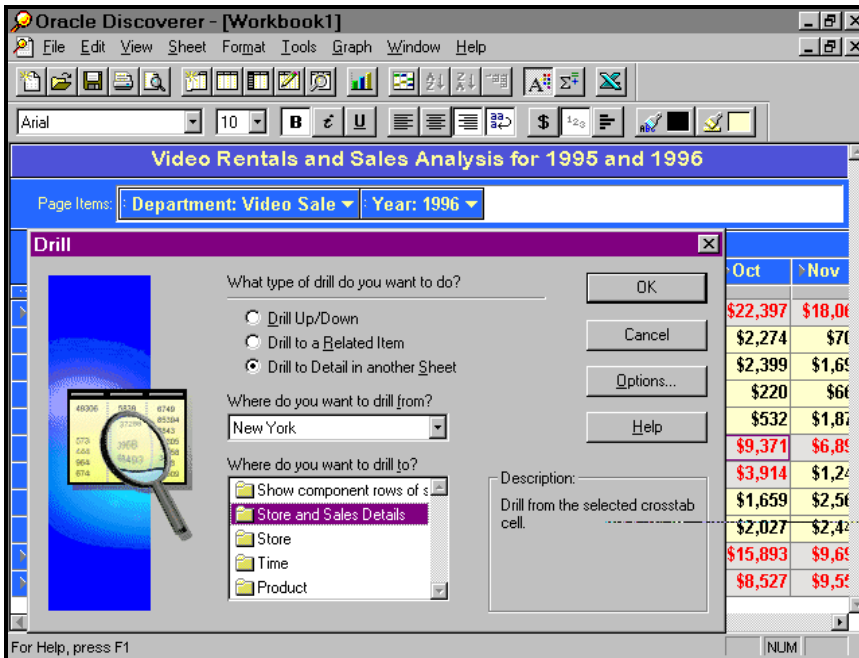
Oracle Discoverer - [Workbook1]

File Edit View Sheet Format Tools Graph Window Help

Arial 10 B U $

Video Rentals and Sales Analysis for 1995 and 1996

Page Items: Department: Video Sale Year: 1996

Drill

What type of drill do you want to do?

Drill Up/Down

Drill to a Related Item

Drill to Detail in another Sheet

Where do you want to drill from?

New York

Where do you want to drill to?

Show component rows of s

Store and Sales Details

Store

Time

Product

OK

Cancel

Options...

Help

Description:

Drill from the selected crosstab cell.

| Oct | Nov |
|---|---|
| $22,397 | $18,0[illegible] |
| $2,274 | $7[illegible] |
| $2,399 | $1,6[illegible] |
| $220 | $6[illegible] |
| $532 | $1,8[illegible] |
| $9,371 | $6,8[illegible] |
| $3,914 | $1,2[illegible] |
| $1,659 | $2,5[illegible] |
| $2,027 | $2,4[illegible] |
| $15,893 | $9,6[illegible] |
| $8,527 | $9,5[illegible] |

For Help, press F1

NUM